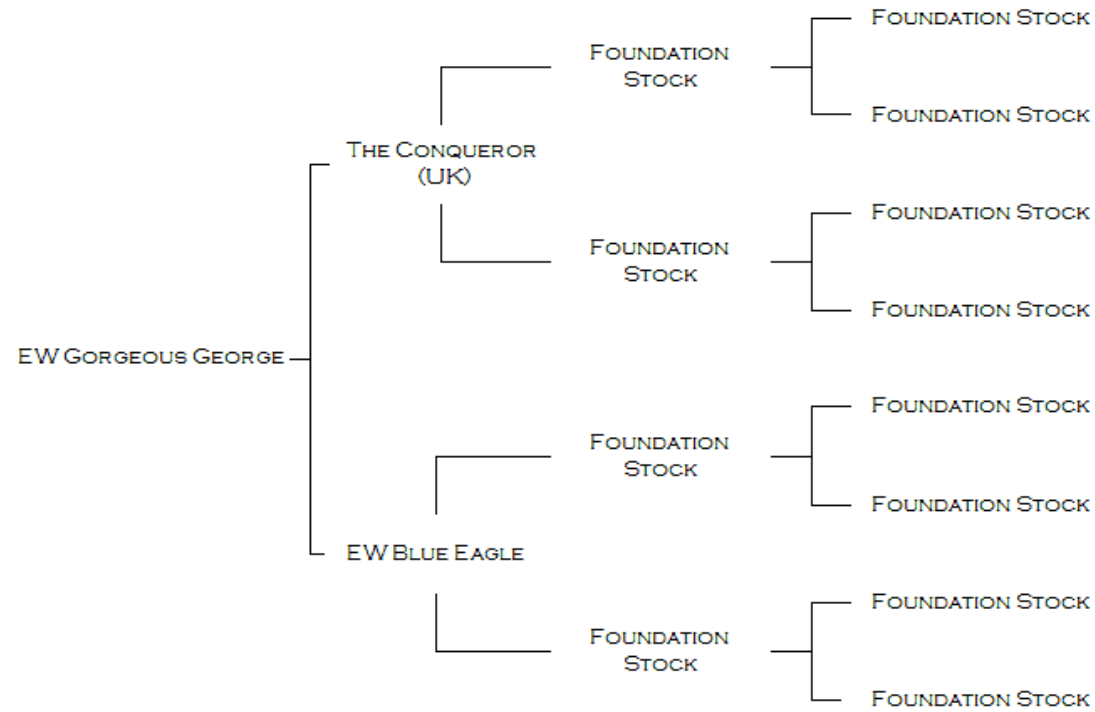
EW Gorgeous George

The Conqueror (UK)

Foundation Stock

Foundation Stock

Foundation Stock

Foundation Stock

Foundation Stock

Foundation Stock

EW Blue Eagle

Foundation Stock

Foundation Stock

Foundation Stock

Foundation Stock

Foundation Stock

Foundation Stock